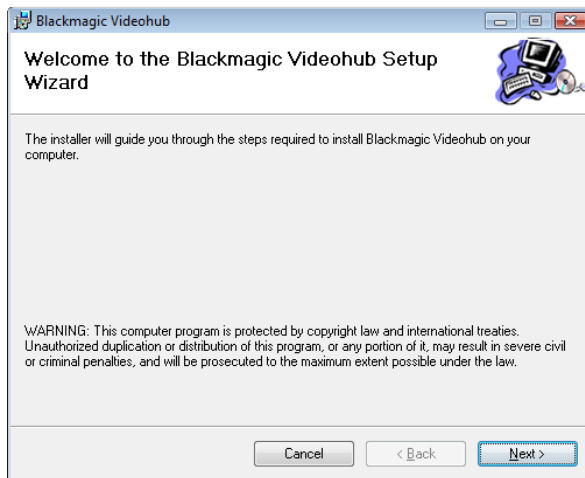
Blackmagic Videohub

Welcome to the Blackmagic Videohub Setup Wizard

The installer will guide you through the steps required to install Blackmagic Videohub on your computer.

WARNING: This computer program is protected by copyright law and international treaties. Unauthorized duplication or distribution of this program, or any portion of it, may result in severe civil or criminal penalties, and will be prosecuted to the maximum extent possible under the law.

Cancel
< Back
Next >